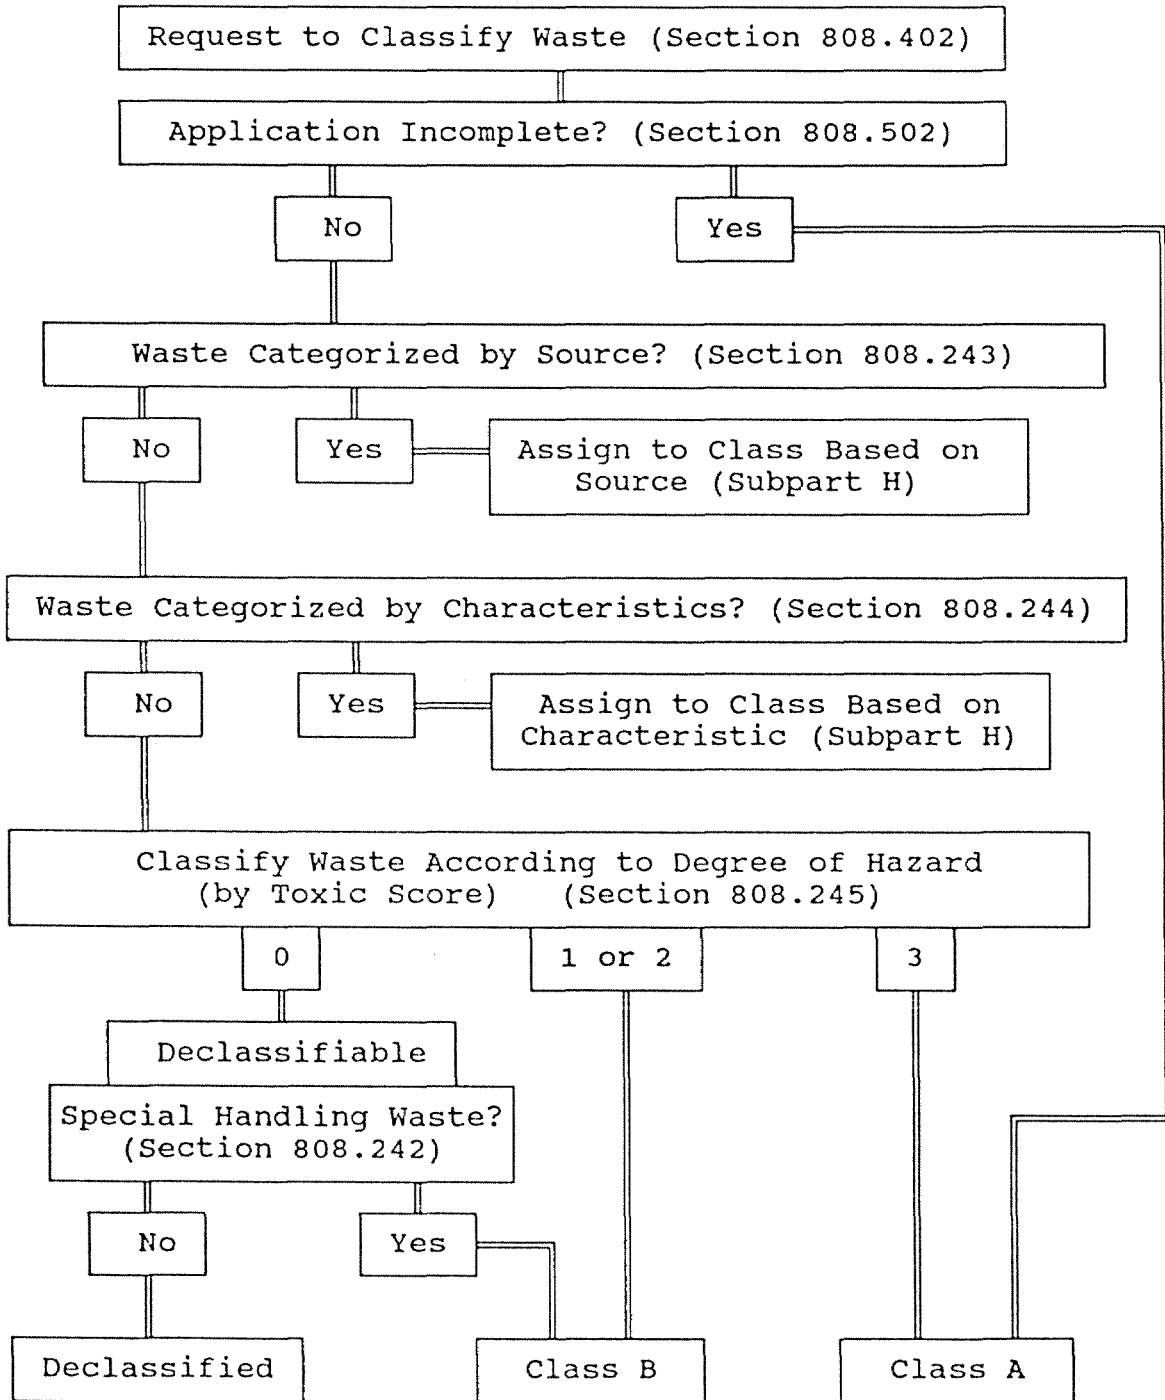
Request to Classify Waste (Section 808.402)

Application Incomplete? (Section 808.502)

No

Yes

Waste Categorized by Source? (Section 808.243)

No

Yes

Assign to Class Based on Source (Subpart H)

Waste Categorized by Characteristics? (Section 808.244)

No

Yes

Assign to Class Based on Characteristic (Subpart H)

Classify Waste According to Degree of Hazard (by Toxic Score) (Section 808.245)

0

1 or 2

3

Declassifiable

Special Handling Waste? (Section 808.242)

No

Yes

Declassified

Class B

Class A